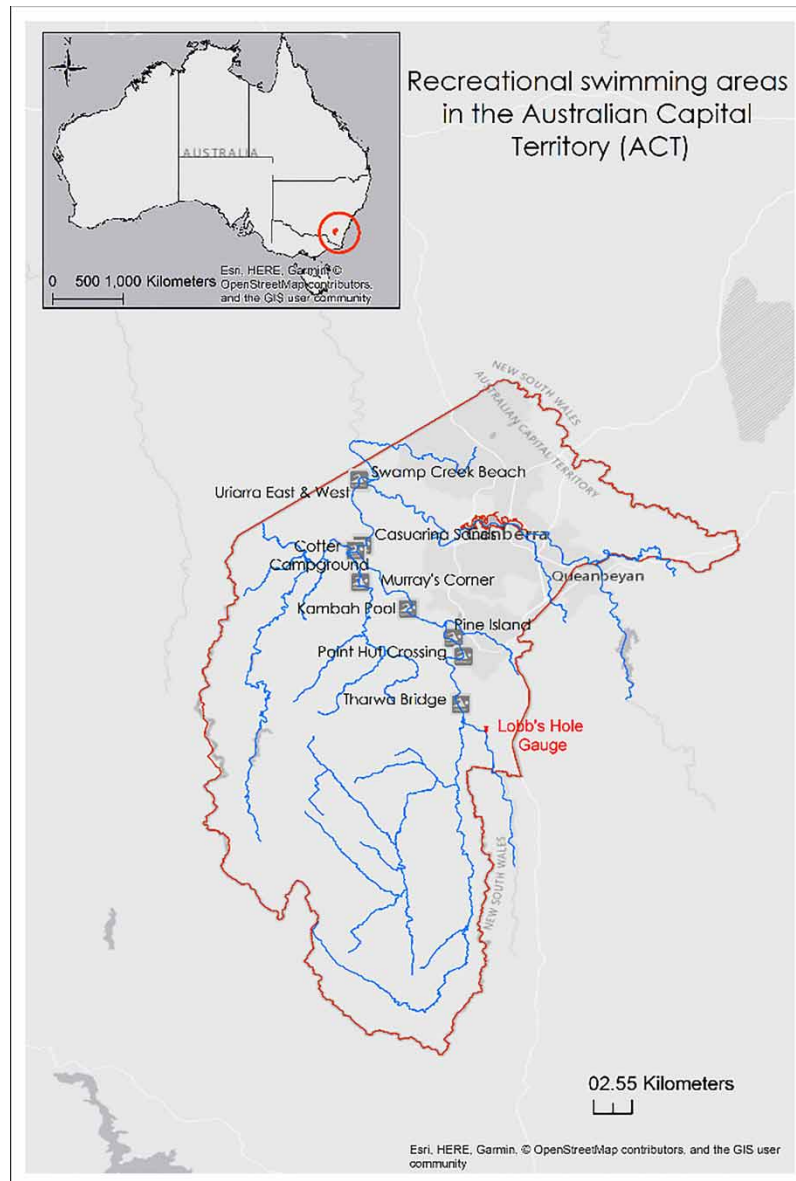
N

AUSTRALIA

0 500 1,000 Kilometers

Esri, HERE, Garmin © OpenStreetMap contributors, and the GIS user community

Recreational swimming areas in the Australian Capital Territory (ACT)

NEW SOUTH WALES

AUSTRALIAN CAPITAL TERRITORY

Swamp Creek Beach

Uriarra East & West

Casuarina Sands

Canberra

Cotter Campground

Murray's Corner

Queanbeyan

Kambah Pool

Pine Island

Point Hut Crossing

Tharwa Bridge

Lobb's Hole Gauge

NEW SOUTH WALES

02.55 Kilometers

Esri, HERE, Garmin, © OpenStreetMap contributors, and the GIS user community